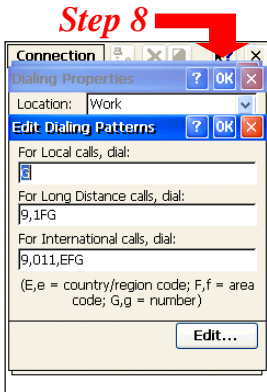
Step 8

Connection

Dialing Properties ? OK ×

Location: Work

Edit Dialing Patterns ? OK ×

For Local calls, dial:
G

For Long Distance calls, dial:
9,1FG

For International calls, dial:
9,011,EFG

(E,e = country/region code; F,f = area code; G,g = number)

Edit...